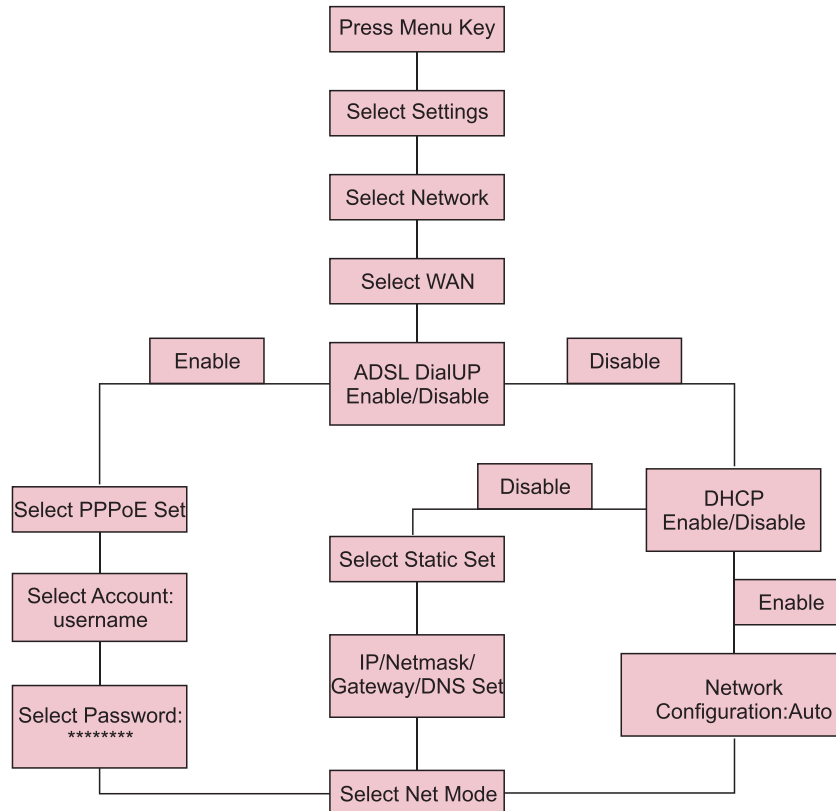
Press Menu Key

Select Settings

Select Network

Select WAN

Enable

ADSL DialUP Enable/Disable

Disable

Select PPPoE Set

Select Account: username

Select Password: ********

Disable

DHCP Enable/Disable

Select Static Set

IP/Netmask/ Gateway/DNS Set

Enable

Network Configuration:Auto

Select Net Mode